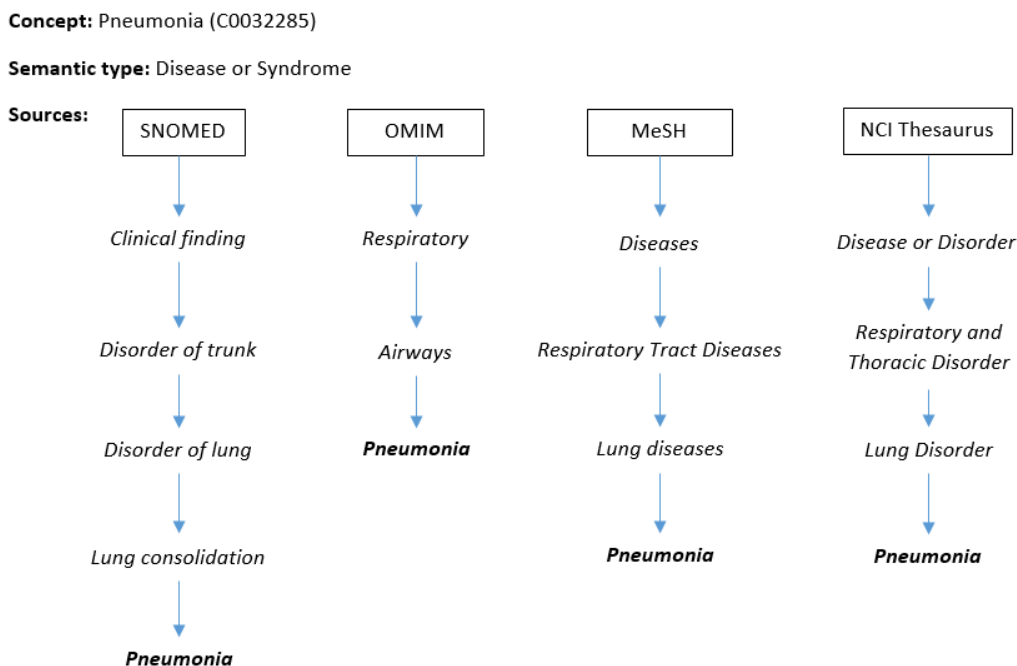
**Concept:** Pneumonia (C0032285)

**Semantic type:** Disease or Syndrome

**Sources:**

SNOMED

*Clinical finding*

*Disorder of trunk*

*Disorder of lung*

*Lung consolidation*

***Pneumonia***

OMIM

*Respiratory*

*Airways*

***Pneumonia***

MeSH

*Diseases*

*Respiratory Tract Diseases*

*Lung diseases*

***Pneumonia***

NCI Thesaurus

*Disease or Disorder*

*Respiratory and Thoracic Disorder*

*Lung Disorder*

***Pneumonia***